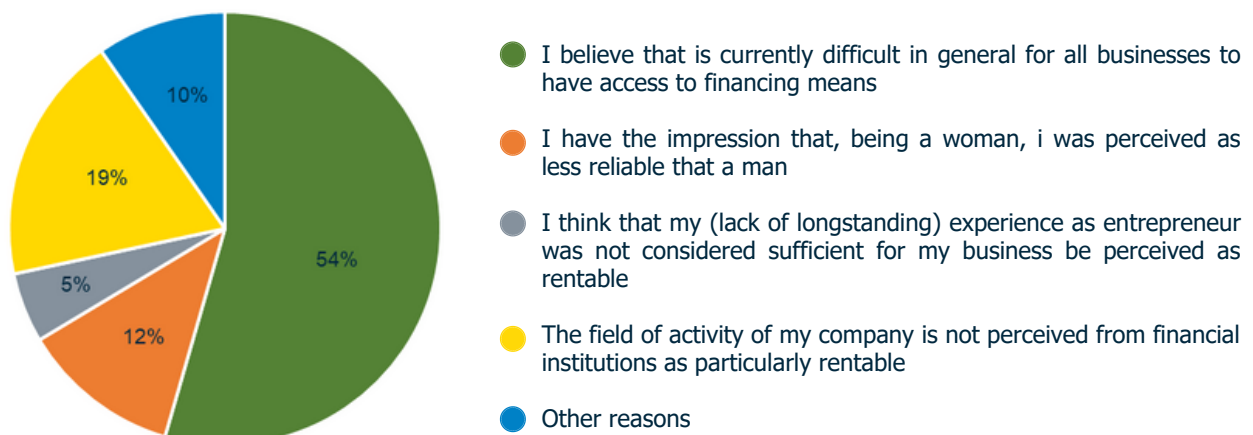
10%

19%

54%

5%

12%

I believe that is currently difficult in general for all businesses to have access to financing means

I have the impression that, being a woman, i was perceived as less reliable that a man

I think that my (lack of longstanding) experience as entrepreneur was not considered sufficient for my business be perceived as rentable

The field of activity of my company is not perceived from financial institutions as particularly rentable

Other reasons